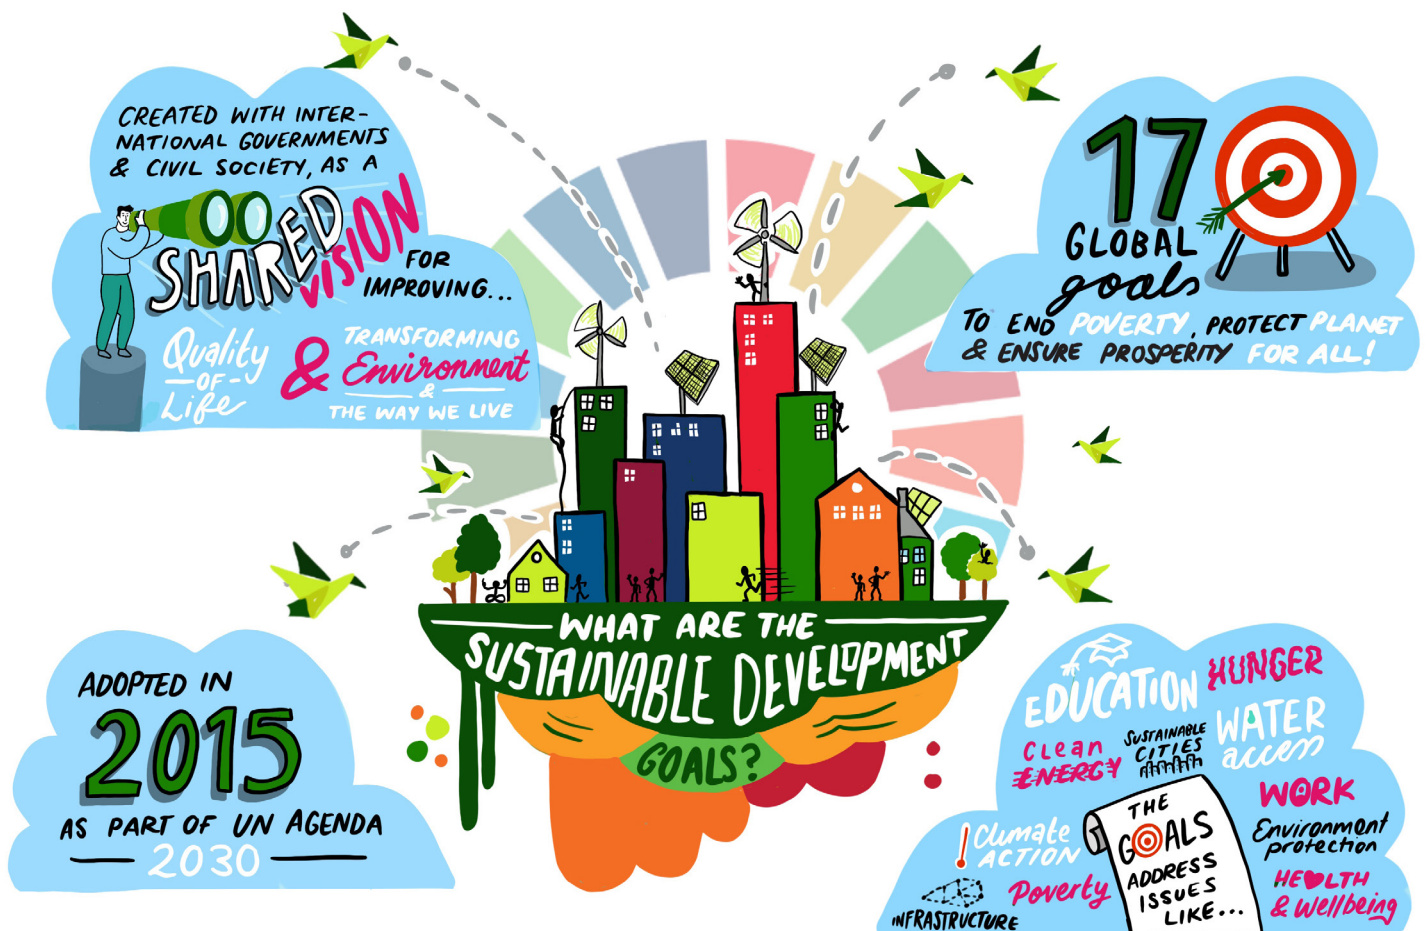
CREATED WITH INTERNATIONAL GOVERNMENTS & CIVIL SOCIETY, AS A SHARED VISION FOR IMPROVING...

Quality of Life & TRANSFORMING Environment & THE WAY WE LIVE

17 GLOBAL goals TO END POVERTY, PROTECT PLANET & ENSURE PROSPERITY FOR ALL!

WHAT ARE THE SUSTAINABLE DEVELOPMENT GOALS?

ADOPTED IN 2015 AS PART OF UN AGENDA 2030

EDUCATION HUNGER Clean ENERGY SUSTAINABLE CITIES WATER access WORK Climate ACTION THE GOALS ADDRESS ISSUES LIKE... Environment protection Poverty INFRASTRUCTURE HEALTH & wellbeing